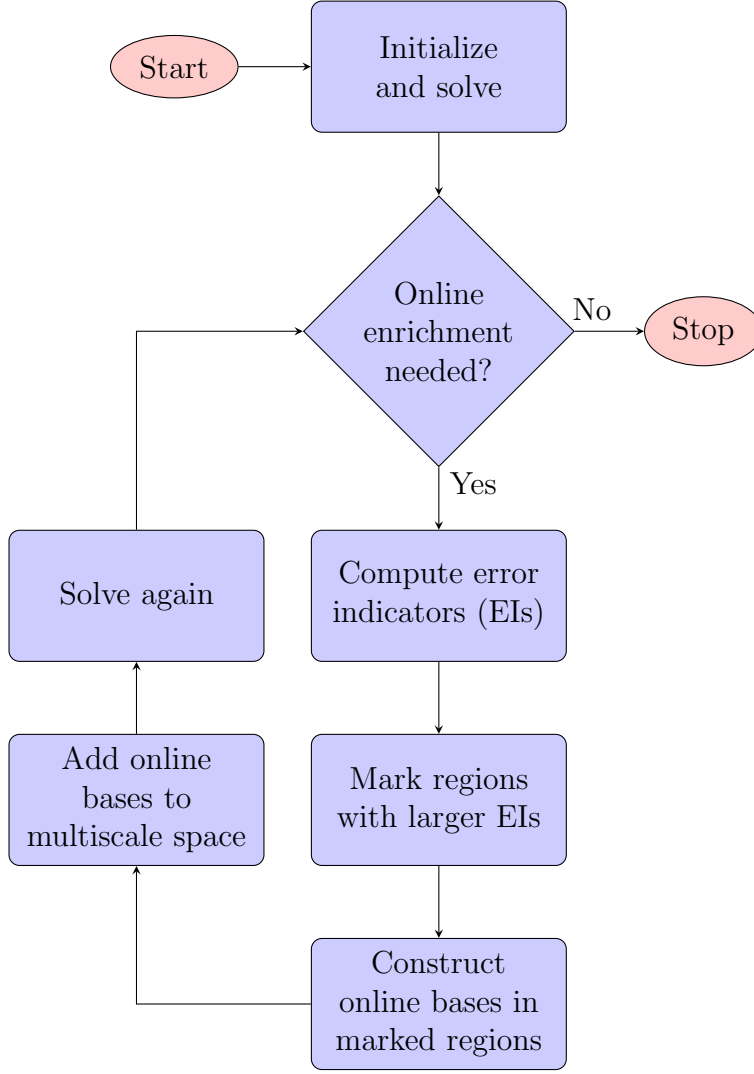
Start

Initialize and solve

Online enrichment needed?

No

Stop

Yes

Compute error indicators (EIs)

Mark regions with larger EIs

Construct online bases in marked regions

Add online bases to multiscale space

Solve again